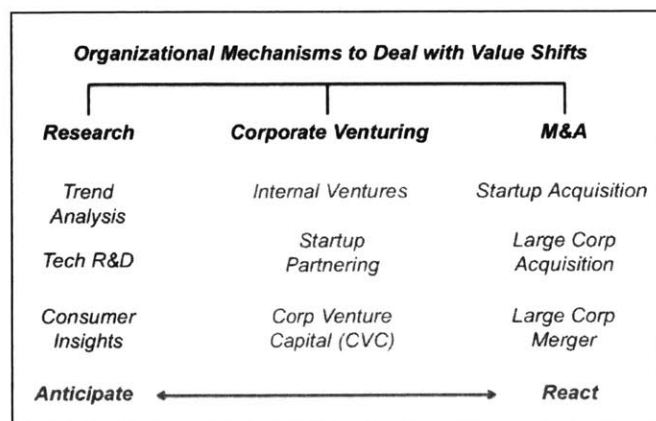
Organizational Mechanisms to Deal with Value Shifts

| Research | Corporate Venturing | M&A |
|---|---|---|
| Trend Analysis | Internal Ventures | Startup Acquisition |
| Tech R&D | Startup Partnering | Large Corp Acquisition |
| Consumer Insights | Corp Venture Capital (CVC) | Large Corp Merger |

Anticipate React